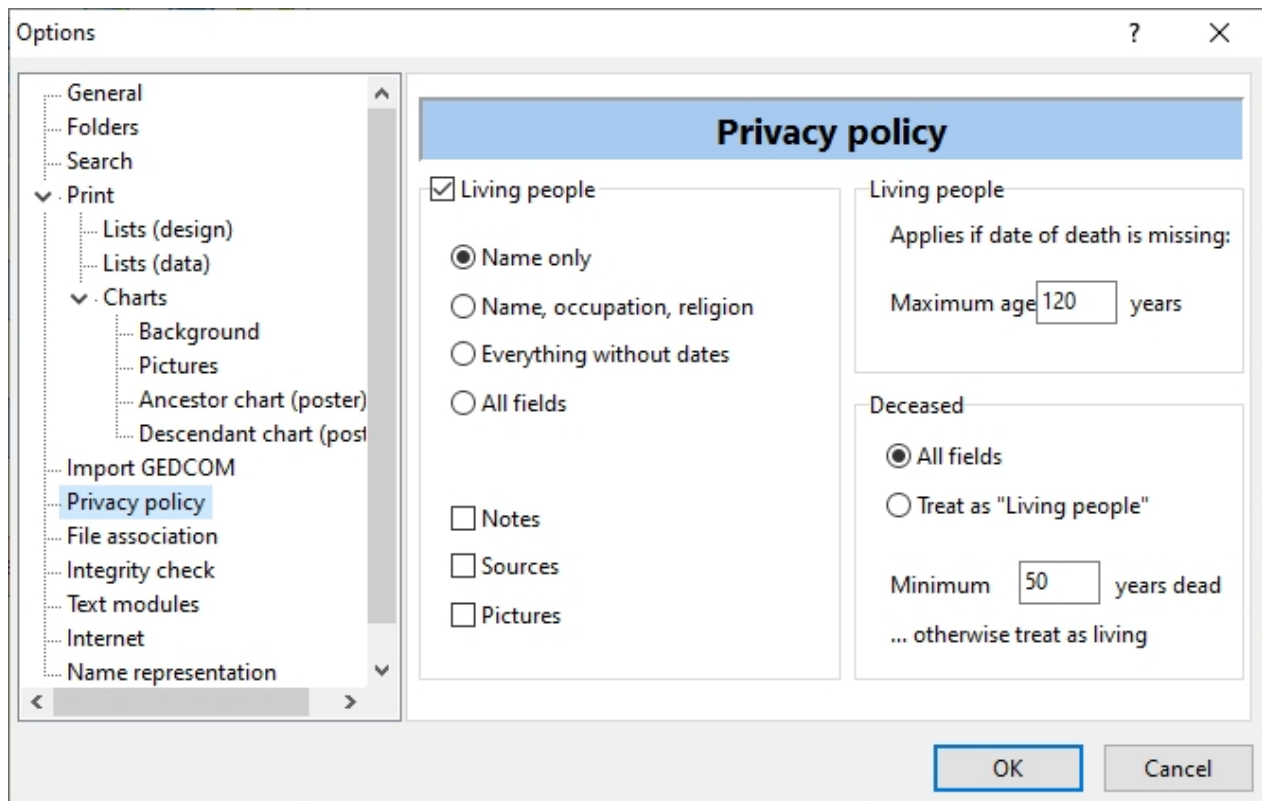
Options

?

X

General
Folders
Search
Print
Lists (design)
Lists (data)
Charts
Background
Pictures
Ancestor chart (poster)
Descendant chart (post
Import GEDCOM
Privacy policy
File association
Integrity check
Text modules
Internet
Name representation

Privacy policy

Living people

Name only
Name, occupation, religion
Everything without dates
All fields

Notes
Sources
Pictures

Living people
Applies if date of death is missing:
Maximum age 120 years

Deceased
All fields
Treat as "Living people"
Minimum 50 years dead
... otherwise treat as living

OK
Cancel